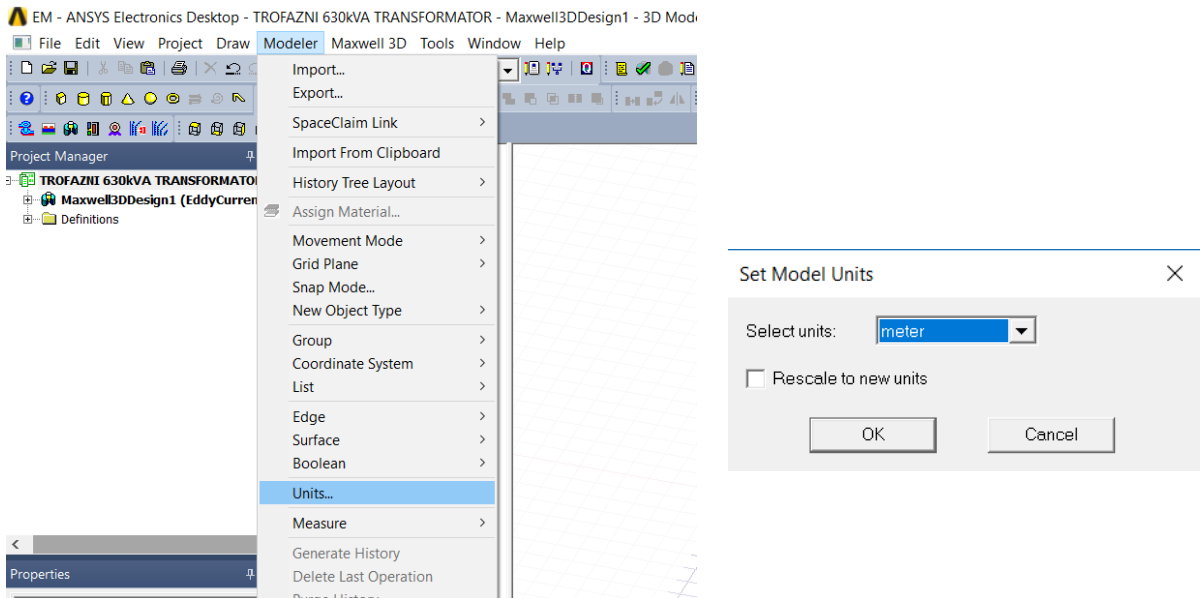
EM - ANSYS Electronics Desktop - TROFAZNI 630kVA TRANSFORMATOR - Maxwell3DDesign1 - 3D Mode

File Edit View Project Draw Modeler Maxwell 3D Tools Window Help

Project Manager

TROFAZNI 630kVA TRANSFORMATOI
Maxwell3DDesign1 (EddyCurren
Definitions

Properties

Import...
Export...
SpaceClaim Link
Import From Clipboard
History Tree Layout
Assign Material...
Movement Mode
Grid Plane
Snap Mode...
New Object Type
Group
Coordinate System
List
Edge
Surface
Boolean
Units...
Measure
Generate History
Delete Last Operation
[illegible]

Set Model Units

Select units: meter

Rescale to new units

OK Cancel